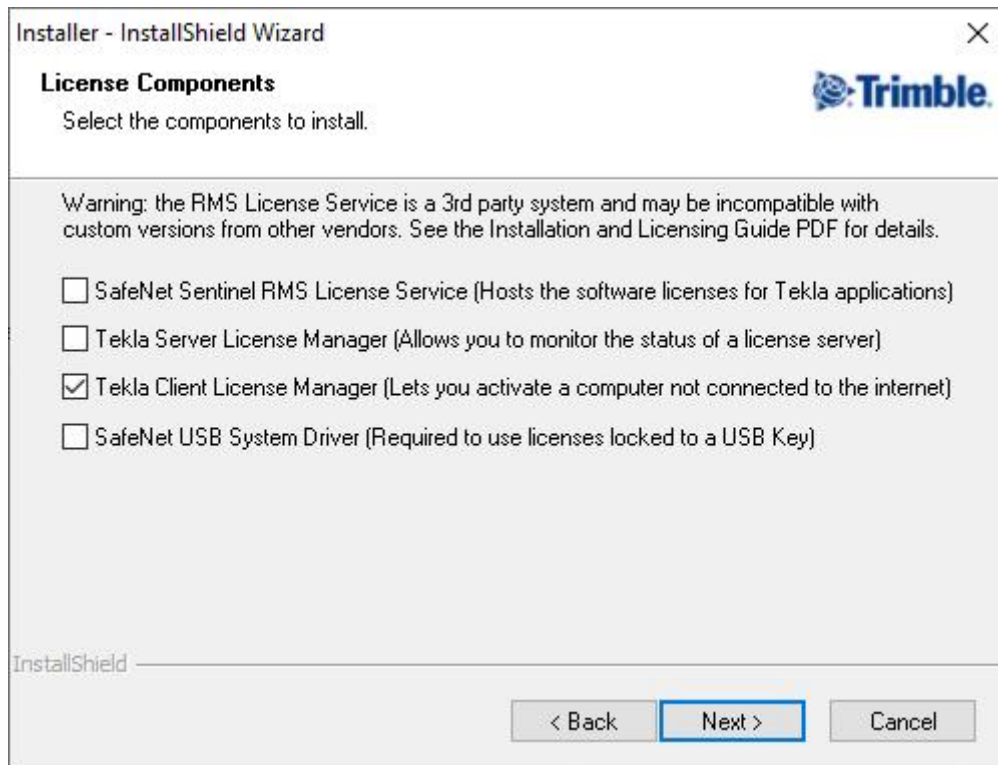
Installer - InstallShield Wizard

×

License Components

Select the components to install.

Trimble.

Warning: the RMS License Service is a 3rd party system and may be incompatible with custom versions from other vendors. See the Installation and Licensing Guide PDF for details.

☐ SafeNet Sentinel RMS License Service (Hosts the software licenses for Tekla applications)

☐ Tekla Server License Manager (Allows you to monitor the status of a license server)

☑ Tekla Client License Manager (Lets you activate a computer not connected to the internet)

☐ SafeNet USB System Driver (Required to use licenses locked to a USB Key)

InstallShield

< Back

Next >

Cancel